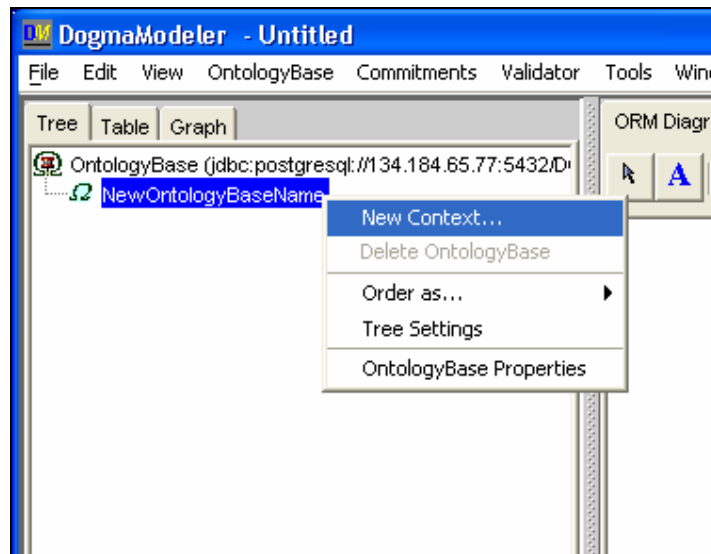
DM DogmaModeler - Untitled

File Edit View OntologyBase Commitments Validator Tools Win

Tree Table Graph

ORM Diagr

OntologyBase (jdbc:postgresql://134.184.65.77:5432/D

NewOntologyBaseName

New Context...
Delete OntologyBase
Order as...
Tree Settings
OntologyBase Properties

A